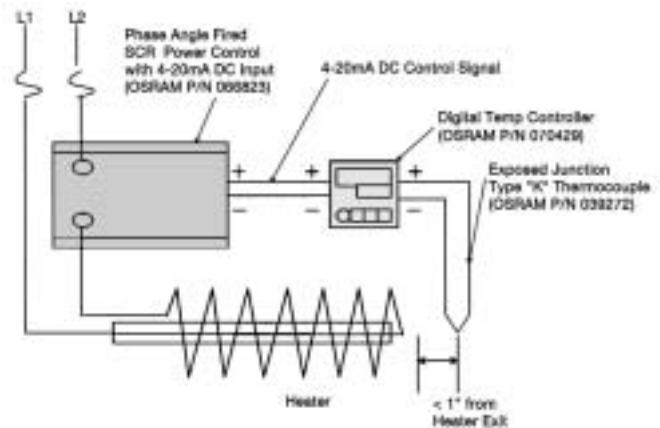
L1

L2

Phase Angle Fired SCR Power Control with 4-20mA DC Input (OSRAM P/N 066823)

4-20mA DC Control Signal

Digital Temp Controller (OSRAM P/N 070429)

Exposed Junction Type "K" Thermocouple (OSRAM P/N 039272)

+

−

+

−

+

−

Heater

< 1" from Heater Exit